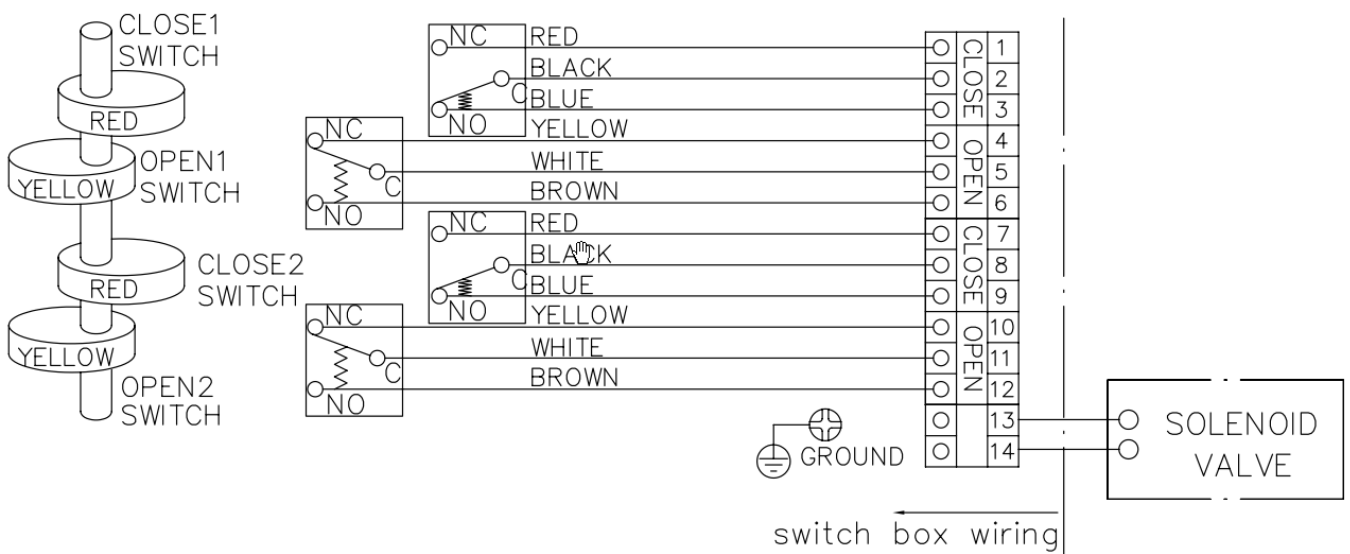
CLOSE1 SWITCH

RED

OPEN1 SWITCH

YELLOW

CLOSE2 SWITCH

RED

YELLOW

OPEN2 SWITCH

NC
C
NO
RED
BLACK
BLUE
YELLOW

NC
C
NO
WHITE
BROWN

NC
C
NO
RED
BLACK
BLUE
YELLOW

NC
C
NO
WHITE
BROWN

CLOSE
OPEN
CLOSE
OPEN

1
2
3
4
5
6
7
8
9
10
11
12
13
14

GROUND

SOLENOID VALVE

switch box wiring